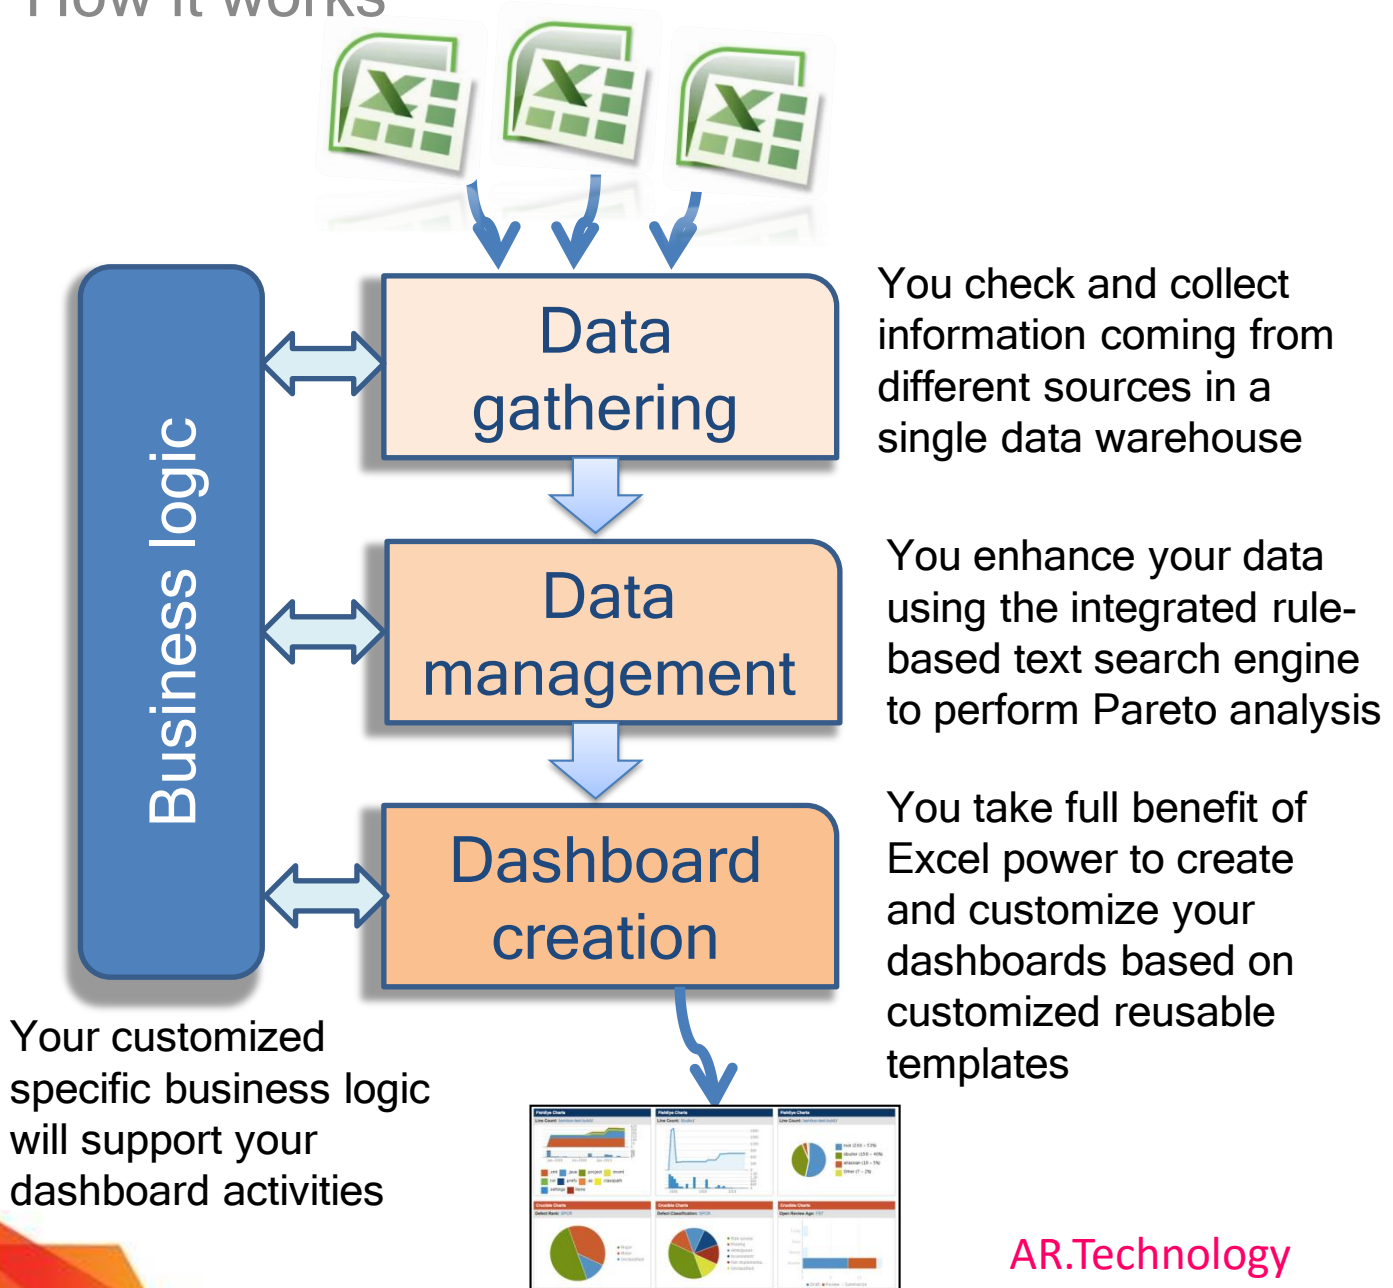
How it works

Business logic

Data gathering

Data management

Dashboard creation

You check and collect information coming from different sources in a single data warehouse

You enhance your data using the integrated rule-based text search engine to perform Pareto analysis

You take full benefit of Excel power to create and customize your dashboards based on customized reusable templates

Your customized specific business logic will support your dashboard activities

AR.Technology